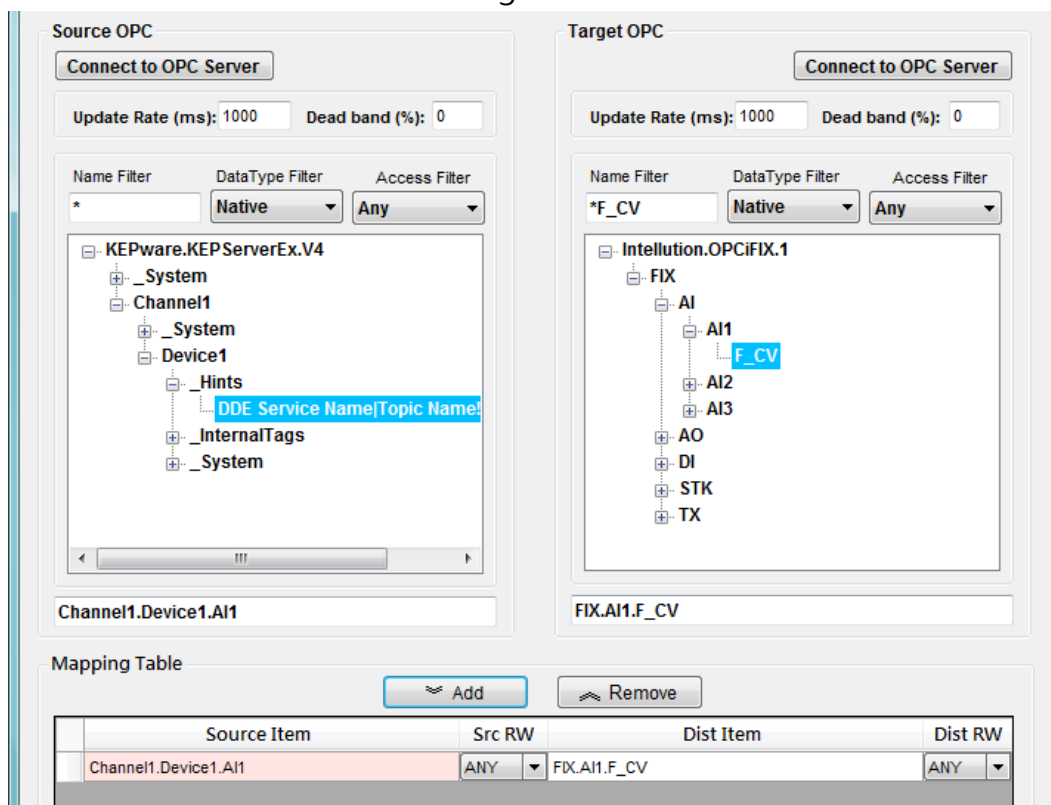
Source OPC

Connect to OPC Server

Update Rate (ms): 1000 Dead band (%): 0

Name Filter
*
DataType Filter
Native
Access Filter
Any

KEPware.KEPServerEx.V4
_System
Channel1
_System
Device1
_Hints
DDE Service Name|Topic Name!
_InternalTags
_System

Channel1.Device1.AI1

Target OPC

Connect to OPC Server

Update Rate (ms): 1000 Dead band (%): 0

Name Filter
*F_CV
DataType Filter
Native
Access Filter
Any

Intellution.OPCiFIX.1
FIX
AI
AI1
F_CV
AI2
AI3
AO
DI
STK
TX

FIX.AI1.F_CV

Mapping Table

Add
Remove

| | Source Item | Src RW | Dist Item | Dist RW |
|---|---|---|---|---|
| | Channel1.Device1.AI1 | ANY | FIX.AI1.F_CV | ANY |